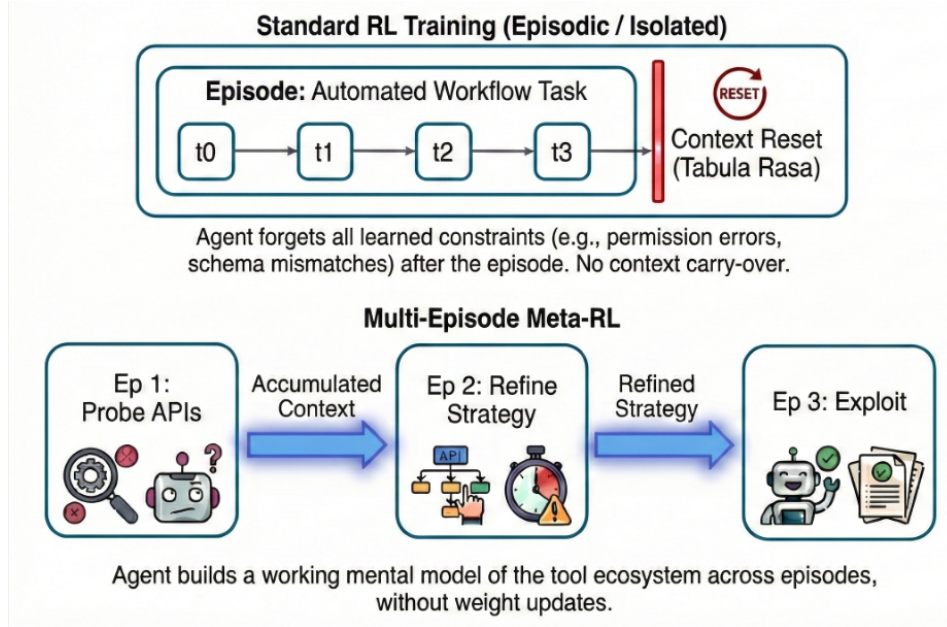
Standard RL Training (Episodic / Isolated)

Episode: Automated Workflow Task

t0

t1

t2

t3

RESET

Context Reset (Tabula Rasa)

Agent forgets all learned constraints (e.g., permission errors, schema mismatches) after the episode. No context carry-over.

Multi-Episode Meta-RL

Ep 1: Probe APIs

Accumulated Context

Ep 2: Refine Strategy

API

Refined Strategy

Ep 3: Exploit

Agent builds a working mental model of the tool ecosystem across episodes, without weight updates.